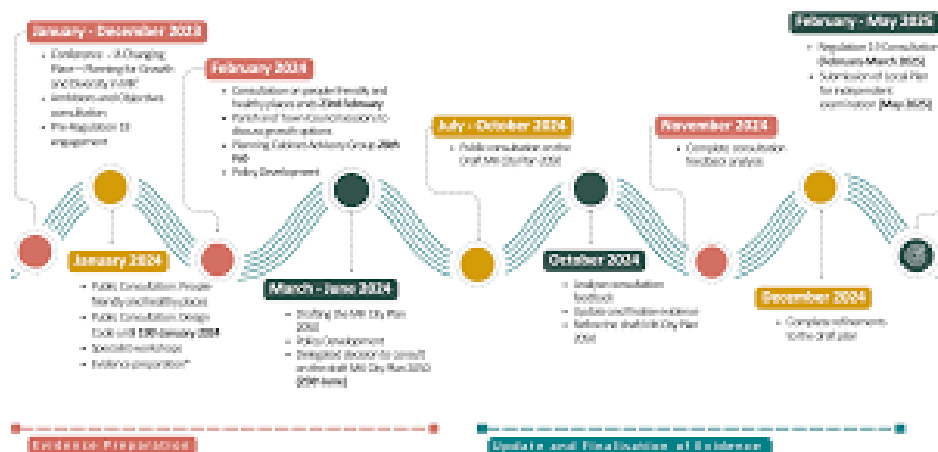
January - December 2023

Evidence - A Changing Place - Planning for Growth and Diversity in MK
Ambition and Objectives consultation
Pre-Regulation 18 engagement

February 2024

Consultation on people friendly and healthy places ends 23rd February
Parish and Town council sessions to discuss growth options
Planning Cabinet Advisory Group 26th Feb
Policy Development

January 2024

Public Consultation People friendly and healthy places
Public Consultation Design Code until 19th January 2024
Specialist workshops
Evidence preparation

March - June 2024

Drafting the MK City Plan 2050
Policy Development
Delegated decision to consult on the draft MK City Plan 2050 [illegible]

July - October 2024

Public consultation on the Draft MK City Plan 2050

October 2024

Analyse consultation feedback
Update and finalise evidence
Refine the draft MK City Plan 2050

November 2024

Complete consultation feedback analysis

December 2024

Complete refinements to the draft plan

February - May 2025

Regulation 19 Consultation (February-March 2025)
Submission of Local Plan for independent examination (May 2025)

Evidence Preparation

Update and Finalisation of Evidence